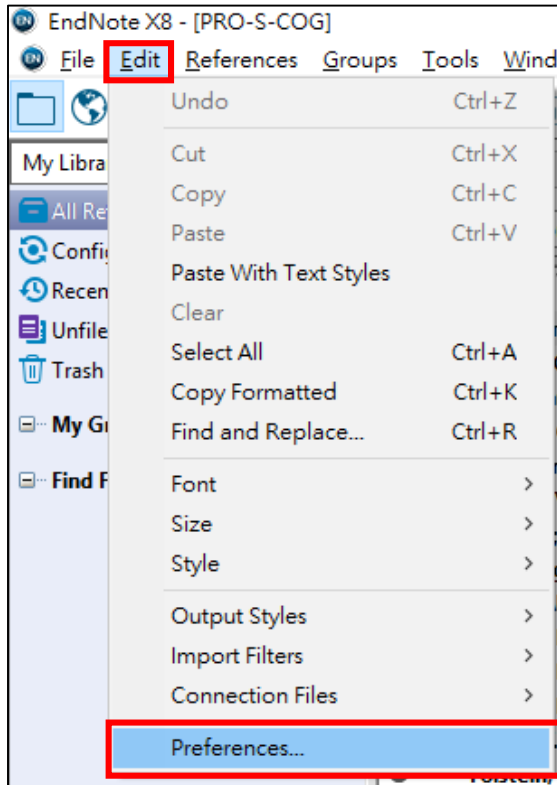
EndNote X8 - [PRO-S-COG]

File Edit References Groups Tools Wind

My Libra

All Re

Confi

Recen

Unfile

Trash

My G

Find F

Undo Ctrl+Z

Cut Ctrl+X

Copy Ctrl+C

Paste Ctrl+V

Paste With Text Styles

Clear

Select All Ctrl+A

Copy Formatted Ctrl+K

Find and Replace... Ctrl+R

Font

Size

Style

Output Styles

Import Filters

Connection Files

Preferences...